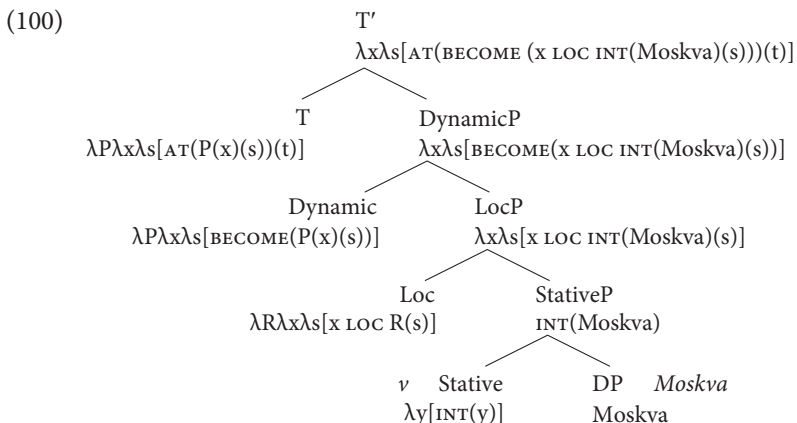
(100)

T′
λxλs[AT(BECOME (x LOC INT(Moskva)(s)))(t)]

T
λPλxλs[AT(P(x)(s))(t)]

DynamicP
λxλs[BECOME(x LOC INT(Moskva)(s))]

Dynamic
λPλxλs[BECOME(P(x)(s))]

LocP
λxλs[x LOC INT(Moskva)(s)]

Loc
λRλxλs[x LOC R(s)]

StativeP
INT(Moskva)

*v* Stative
λy[INT(y)]

DP *Moskva*
Moskva